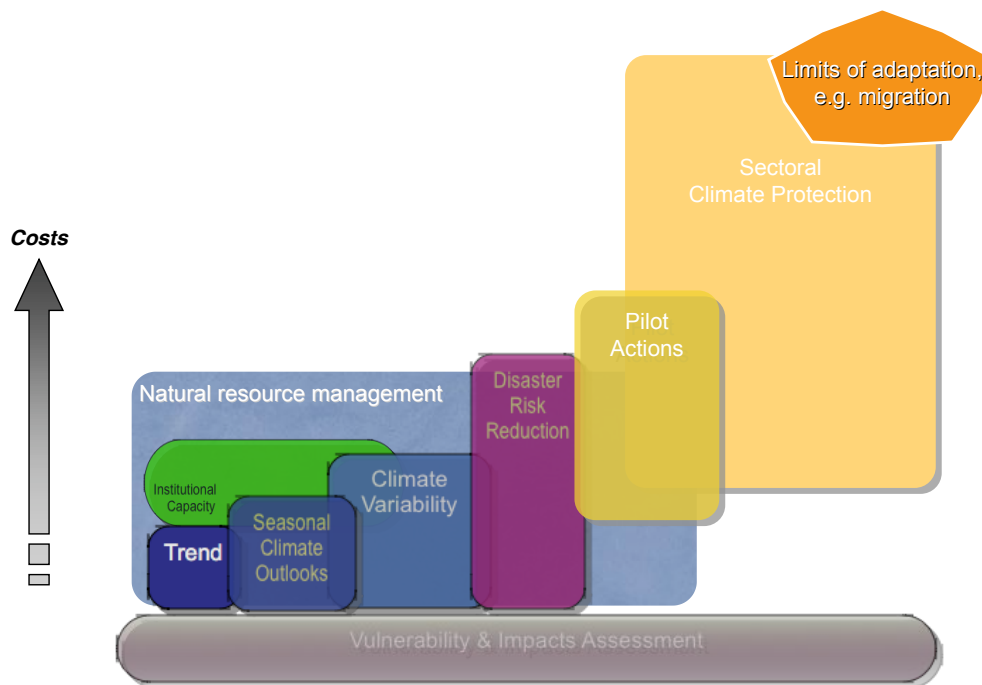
Limits of adaptation, e.g. migration

Sectoral Climate Protection

Costs

Pilot Actions

Natural resource management

Disaster Risk Reduction

Institutional Capacity

Climate Variability

Seasonal Climate Outlooks

Trend

Vulnerability & Impacts Assessment